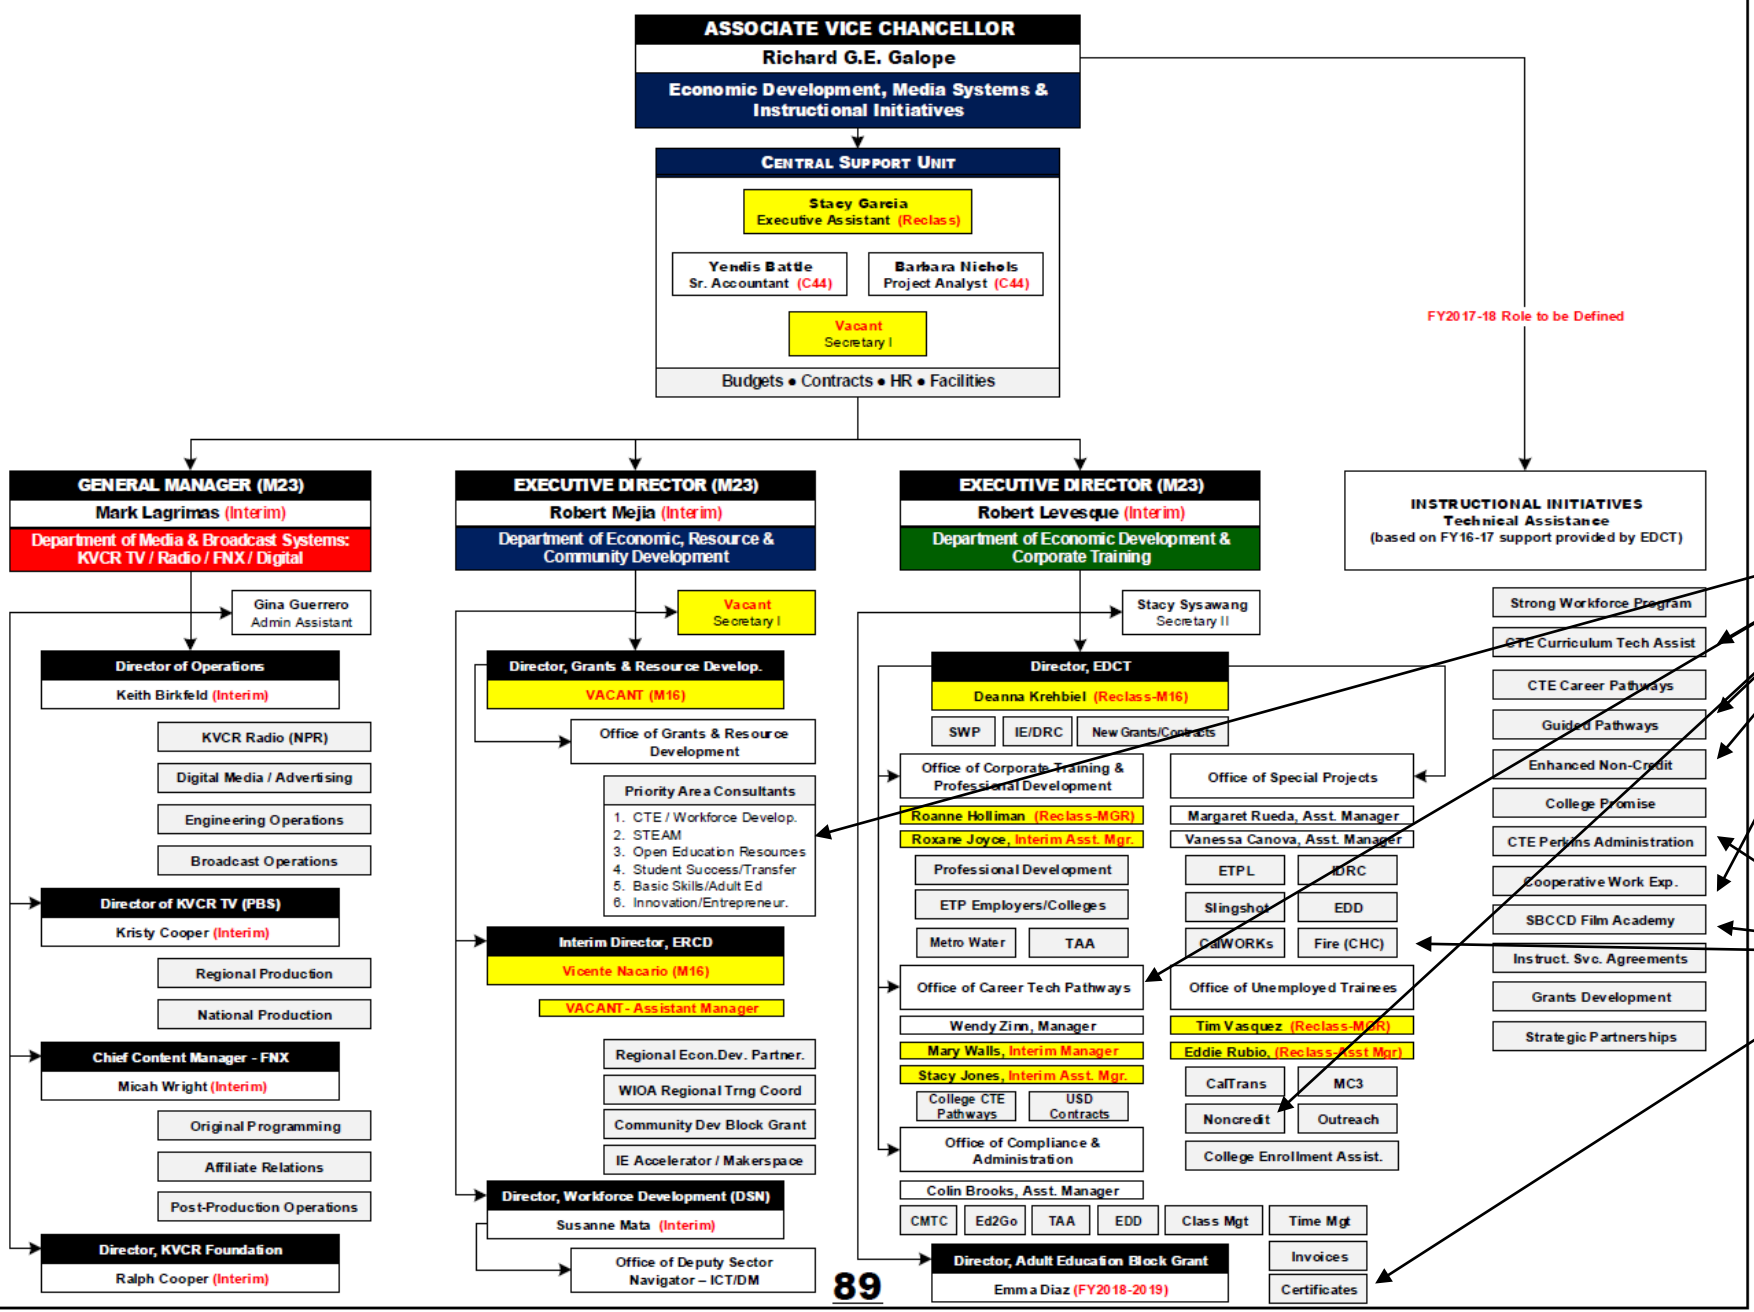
ASSOCIATE VICE CHANCELLOR
Richard G.E. Galope
Economic Development, Media Systems & Instructional Initiatives

CENTRAL SUPPORT UNIT
Stacy Garcia
Executive Assistant (Reclass)
Yendis Battle
Sr. Accountant (C44)
Barbara Nichols
Project Analyst (C44)
Vacant
Secretary I
Budgets • Contracts • HR • Facilities

FY2017-18 Role to be Defined

GENERAL MANAGER (M23)
Mark Lagrimas (Interim)
Department of Media & Broadcast Systems: KVCR TV / Radio / FNX / Digital
Gina Guerrero
Admin Assistant
Director of Operations
Keith Birkfeld (Interim)
KVCR Radio (NPR)
Digital Media / Advertising
Engineering Operations
Broadcast Operations
Director of KVCR TV (PBS)
Kristy Cooper (Interim)
Regional Production
National Production
Chief Content Manager - FNX
Micah Wright (Interim)
Original Programming
Affiliate Relations
Post-Production Operations
Director, KVCR Foundation
Ralph Cooper (Interim)

EXECUTIVE DIRECTOR (M23)
Robert Mejia (Interim)
Department of Economic, Resource & Community Development
Vacant
Secretary I
Director, Grants & Resource Develop.
VACANT (M16)
Office of Grants & Resource Development
Priority Area Consultants
1. CTE / Workforce Develop.
2. STEAM
3. Open Education Resources
4. Student Success/Transfer
5. Basic Skills/Adult Ed
6. Innovation/Entrepreneur.
Interim Director, ERCD
Vicente Nacario (M16)
VACANT - Assistant Manager
Regional Econ.Dev. Partner.
WIOA Regional Trng Coord
Community Dev Block Grant
IE Accelerator / Makerspace
Director, Workforce Development (DSN)
Susanne Mata (Interim)
Office of Deputy Sector Navigator – ICT/DM

EXECUTIVE DIRECTOR (M23)
Robert Levesque (Interim)
Department of Economic Development & Corporate Training
Stacy Sysawang
Secretary II
Director, EDCT
Deanna Krehbiel (Reclass-M16)
SWP
IE/DRC
New Grants/Contracts
Office of Corporate Training & Professional Development
Roanne Holliman (Reclass-MGR)
Roxane Joyce, Interim Asst. Mgr.
Professional Development
ETP Employers/Colleges
Metro Water
TAA
Office of Special Projects
Margaret Rueda, Asst. Manager
Vanessa Canova, Asst. Manager
ETPL
IDRC
Slingshot
EDD
CalWORKs
Fire (CHC)
Office of Career Tech Pathways
Wendy Zinn, Manager
Mary Walls, Interim Manager
Stacy Jones, Interim Asst. Mgr.
College CTE Pathways
USD Contracts
Office of Unemployed Trainees
Tim Vasquez (Reclass-MGR)
Eddie Rubio, (Reclass-Asst Mgr)
CalTrans
MC3
Noncredit
Outreach
College Enrollment Assist.
Office of Compliance & Administration
Colin Brooks, Asst. Manager
CMTC
Ed2Go
TAA
EDD
Class Mgt
Time Mgt
Invoices
Certificates
Director, Adult Education Block Grant
Emma Diaz (FY2018-2019)

INSTRUCTIONAL INITIATIVES
Technical Assistance
(based on FY16-17 support provided by EDCT)
Strong Workforce Program
CTE Curriculum Tech Assist
CTE Career Pathways
Guided Pathways
Enhanced Non-Credit
College Promise
CTE Perkins Administration
Cooperative Work Exp.
SBCCD Film Academy
Instruct. Svc. Agreements
Grants Development
Strategic Partnerships

89